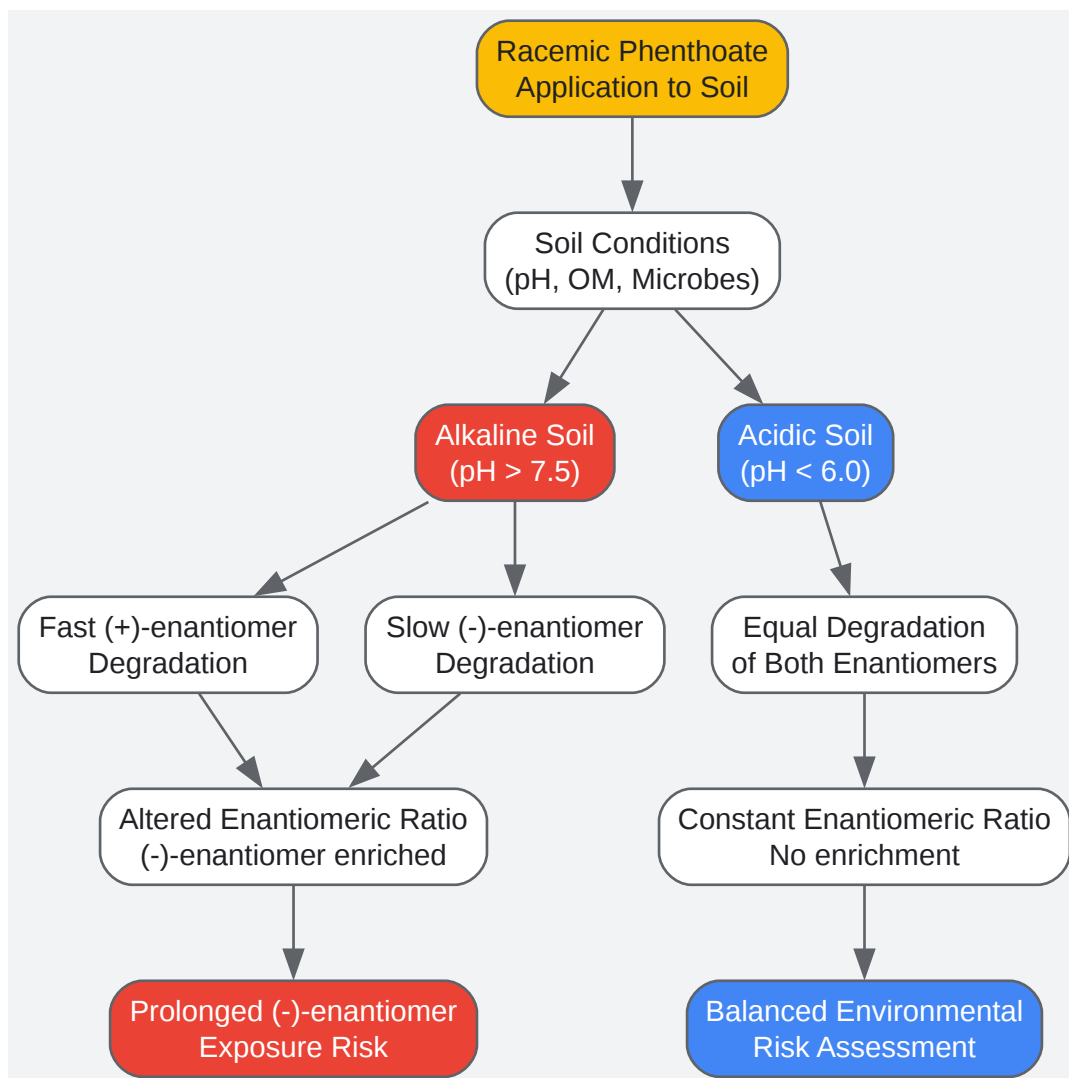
Racemic Phenthoate Application to Soil

Soil Conditions (pH, OM, Microbes)

Alkaline Soil (pH > 7.5)

Acidic Soil (pH < 6.0)

Fast (+)-enantiomer Degradation

Slow (-)-enantiomer Degradation

Equal Degradation of Both Enantiomers

Altered Enantiomeric Ratio (-)-enantiomer enriched

Constant Enantiomeric Ratio No enrichment

Prolonged (-)-enantiomer Exposure Risk

Balanced Environmental Risk Assessment